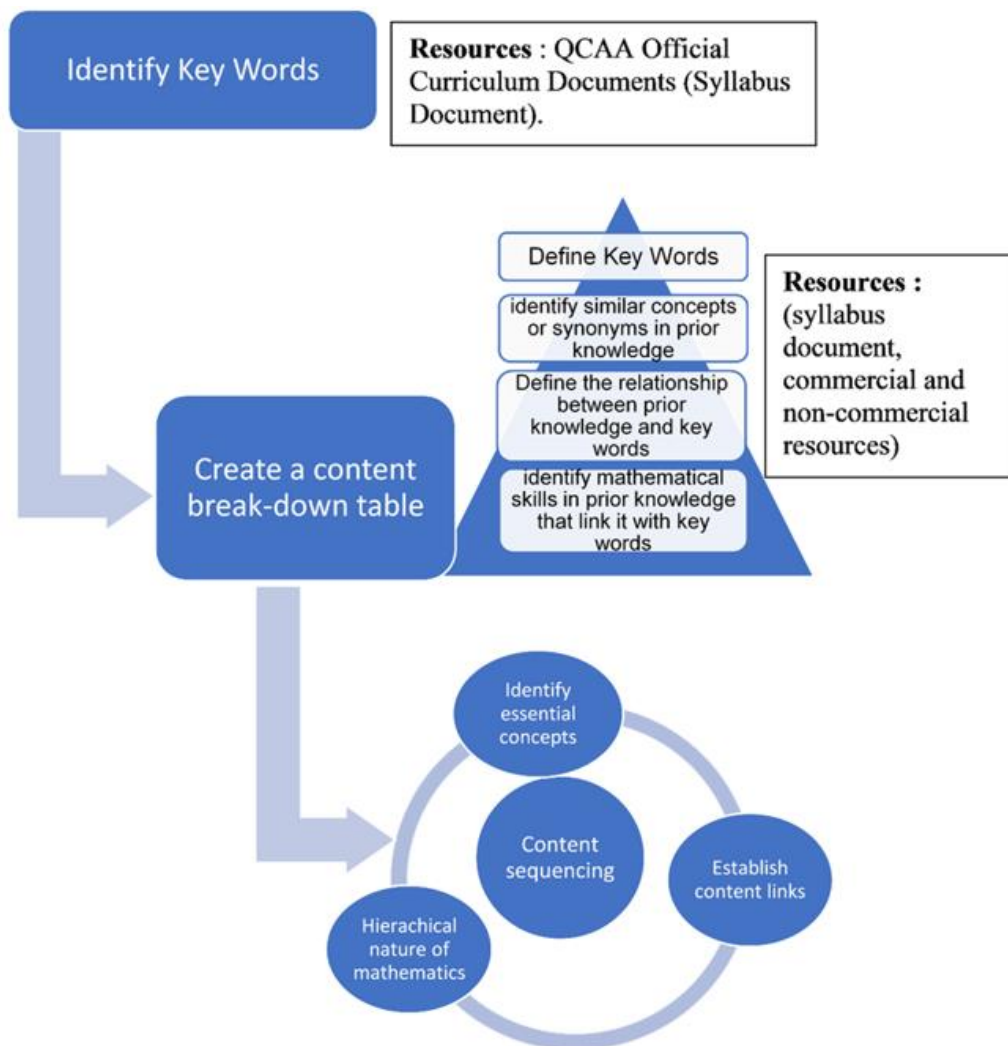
Identify Key Words

**Resources** : QCAA Official Curriculum Documents (Syllabus Document).

Define Key Words

identify similar concepts or synonyms in prior knowledge

Define the relationship between prior knowledge and key words

identify mathematical skills in prior knowledge that link it with key words

**Resources :** (syllabus document, commercial and non-commercial resources)

Create a content break-down table

Identify essential concepts

Content sequencing

Establish content links

Hierachical nature of mathematics